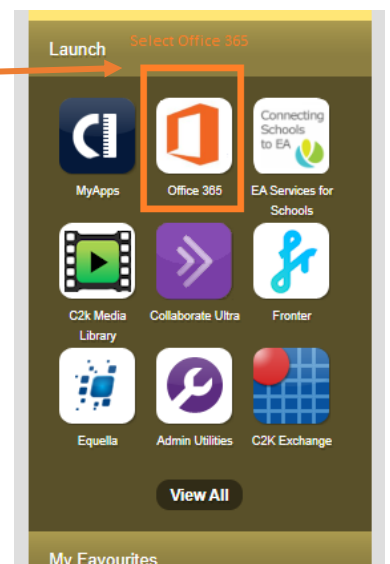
Launch

Select Office 365

MyApps

Office 365

Connecting Schools to EA

EA Services for Schools

C2k Media Library

Collaborate Ultra

Fronter

Equella

Admin Utilities

C2K Exchange

View All

My Favourites